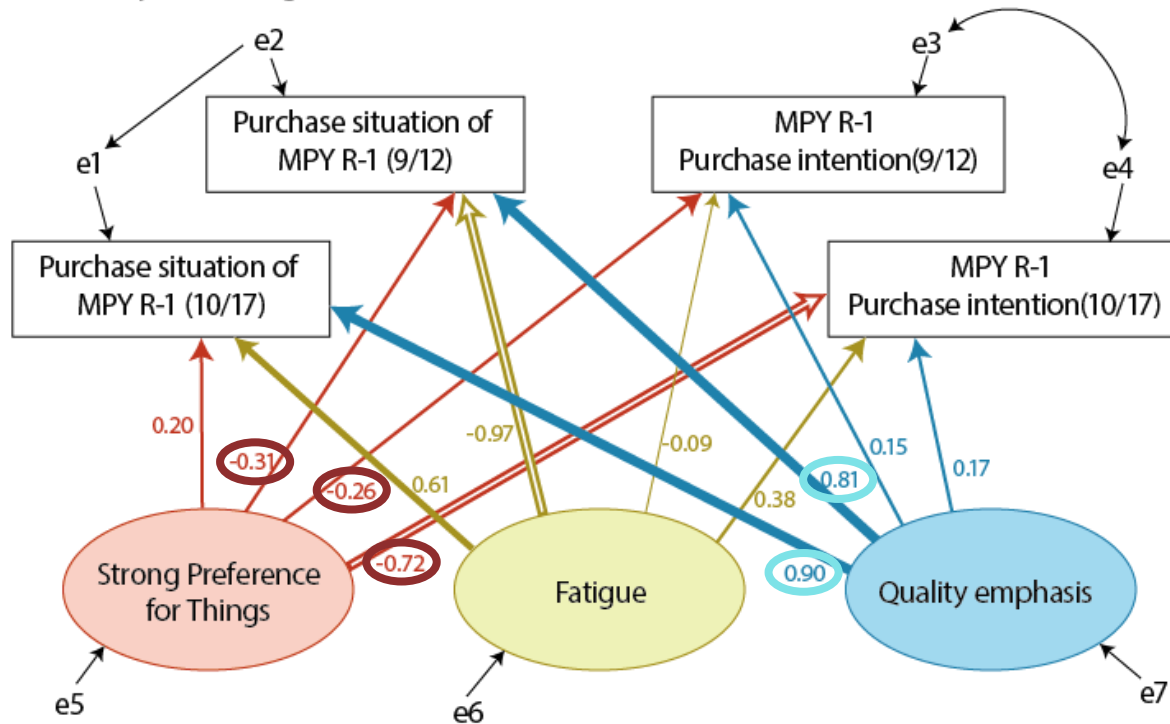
e2

e1

Purchase situation of MPY R-1 (9/12)

e3

MPY R-1 Purchase intention(9/12)

e4

Purchase situation of MPY R-1 (10/17)

MPY R-1 Purchase intention(10/17)

0.20

-0.31

-0.26

0.61

-0.97

-0.09

-0.72

0.38

0.81

0.15

0.17

0.90

Strong Preference for Things

Fatigue

Quality emphasis

e5

e6

e7